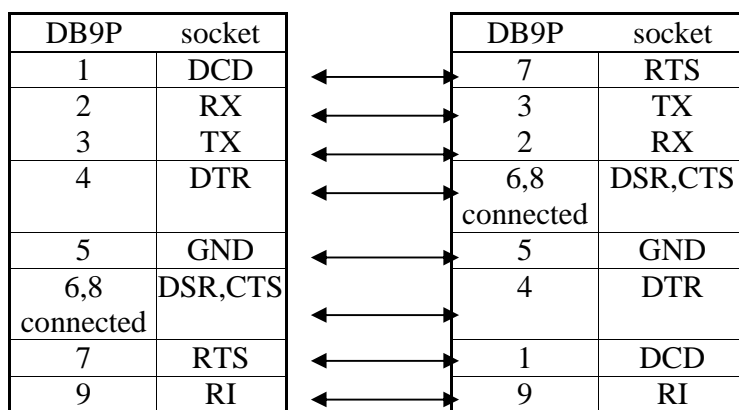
| DB9P | socket |
|---|---|
| 1 | DCD |
| 2 | RX |
| 3 | TX |
| 4 | DTR |
| 5 | GND |
| 6,8 connected | DSR,CTS |
| 7 | RTS |
| 9 | RI |

| DB9P | socket |
|---|---|
| 7 | RTS |
| 3 | TX |
| 2 | RX |
| 6,8 connected | DSR,CTS |
| 5 | GND |
| 4 | DTR |
| 1 | DCD |
| 9 | RI |